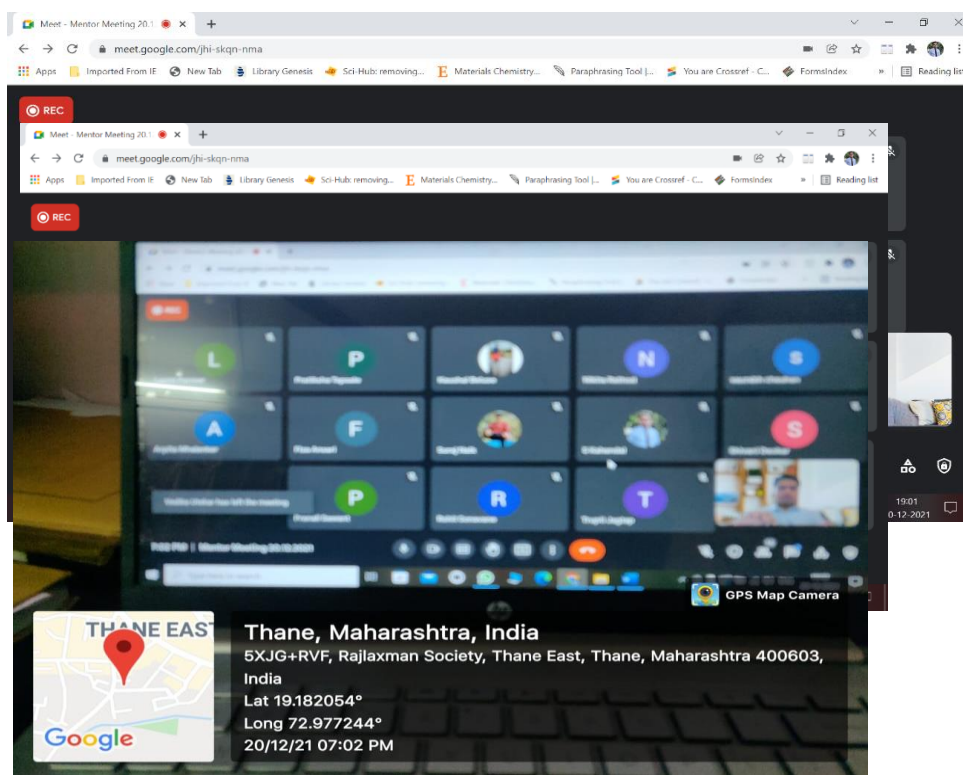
Meet - Mentor Meeting 20.1

meet.google.com/jhi-skqn-nma

Apps Imported From IE New Tab Library Genesis Sci-Hub: removing... Materials Chemistry... Paraphrasing Tool |... You are Crossref - C... FormsIndex » Reading list

REC

Meet - Mentor Meeting 20.1

meet.google.com/jhi-skqn-nma

Apps Imported From IE New Tab Library Genesis Sci-Hub: removing... Materials Chemistry... Paraphrasing Tool |... You are Crossref - C... FormsIndex » Reading list

REC

L P N S A F S P R T

19:01
0-12-2021

GPS Map Camera

THANE EAST

Google

Thane, Maharashtra, India
5XJG+RVF, Rajlaxman Society, Thane East, Thane, Maharashtra 400603, India
Lat 19.182054°
Long 72.977244°
20/12/21 07:02 PM